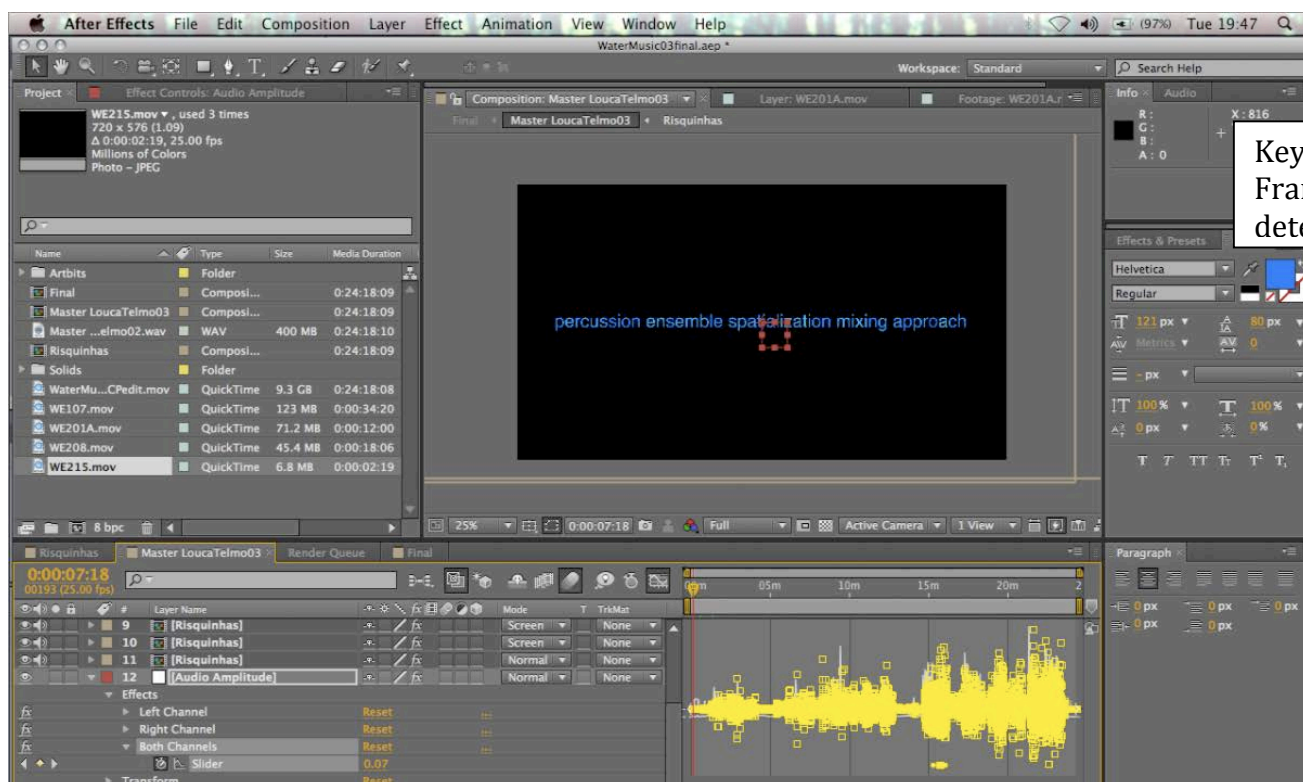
After Effects File Edit Composition Layer Effect Animation View Window Help (97%) Tue 19:47

WaterMusic03final.aep *

Workspace: Standard

Search Help

Project Effect Controls: Audio Amplitude

WE215.mov ▾ , used 3 times
720 x 576 (1.09)
Δ 0:00:02:19, 25.00 fps
Millions of Colors
Photo – JPEG

| Name | Type | Size | Media Duration |
|---|---|---|---|
| Artbits | Folder | | |
| Final | Composi... | | 0:24:18:09 |
| Master LoucaTelmo03 | Composi... | | 0:24:18:09 |
| Master ...elmo02.wav | WAV | 400 MB | 0:24:18:10 |
| Risquinhas | Composi... | | 0:24:18:09 |
| Solids | Folder | | |
| WaterMu...CPedit.mov | QuickTime | 9.3 GB | 0:24:18:08 |
| WE107.mov | QuickTime | 123 MB | 0:00:34:20 |
| WE201A.mov | QuickTime | 71.2 MB | 0:00:12:00 |
| WE208.mov | QuickTime | 45.4 MB | 0:00:18:06 |
| WE215.mov | QuickTime | 6.8 MB | 0:00:02:19 |

8 bpc

Composition: Master LoucaTelmo03 Layer: WE201A.mov Footage: WE201A.r

Final Master LoucaTelmo03 Risquinhas

percussion ensemble spatialization mixing approach

25% 0:00:07:18 Full Active Camera 1 View

Info Audio

R :
G :
B :
A : 0

X : 816

Key
Fra
det

Effects & Presets

Helvetica
Regular
121 px 80 px
Metrics 0
- px
100 % 100 %
0 px 0 %

Paragraph
0 px 0 px 0 px
0 px 0 px

Risquinhas Master LoucaTelmo03 Render Queue Final

0:00:07:18
00193 (25.00 fps)

| # | Layer Name | Mode | T TrkMat |
|---|---|---|---|
| 9 | [Risquinhas] | Screen | None |
| 10 | [Risquinhas] | Screen | None |
| 11 | [Risquinhas] | Normal | None |
| 12 | [Audio Amplitude] | Normal | None |

Effects
Left Channel Reset
Right Channel Reset
Both Channels Reset
Slider 0.07
Transform Reset

0m 05m 10m 15m 20m